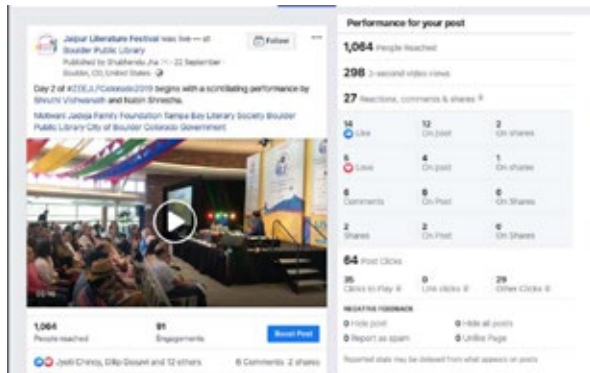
Jaipur Literature Festival was live — at Boulder Public Library
Published by Shailendra Jha · 22 September
Boulder, CO, United States

Follow

Day 2 of #JLFColorado2019 begins with a scintillating performance by Shruthi Vishwanath and Raizon Shrestha.

Motwani Jadeja Family Foundation Tampa Bay Literary Society Boulder Public Library City of Boulder Colorado Government

1,064
People reached

91
Engagements

Boost Post

Jyoti Chinoy, Dilip Doswel and 12 others

6 Comments · 2 shares

Performance for your post

1,064 People Reached

298 3-second video views

27 Reactions, comments & shares

| | | |
|---|---|---|
| 14 Like | 12 On post | 2 On shares |
| 5 Love | 4 On post | 1 On shares |
| 6 Comments | 6 On Post | 0 On Shares |
| 2 Shares | 2 On Post | 0 On Shares |

64 Post Clicks

| | | |
|---|---|---|
| 35 Clicks to Play | 0 Link clicks | 29 Other Clicks |

NEGATIVE FEEDBACK

0 Hide post
0 Hide all posts
0 Report as spam
0 Unlike Page

Reported stats may be delayed from what appears on posts